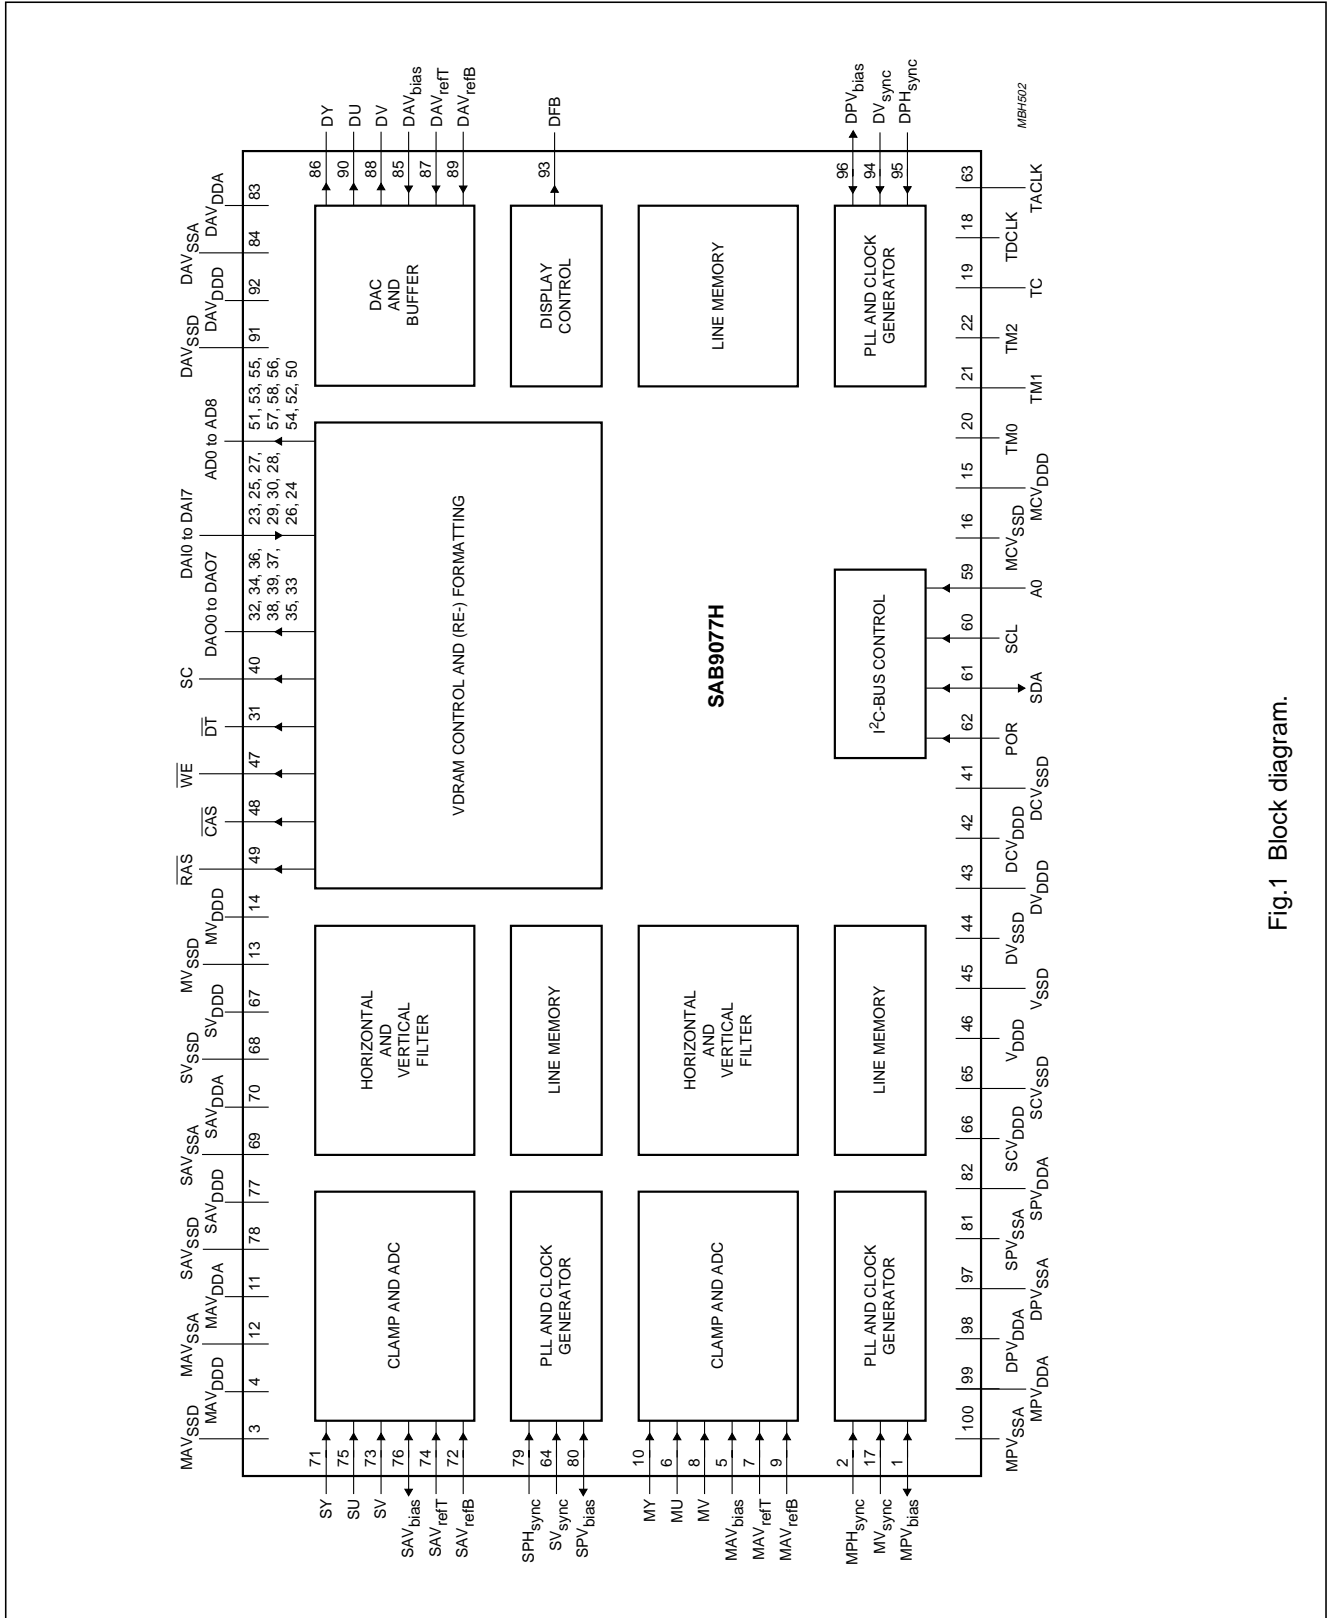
MBH502

DY
DU
DV
$DAV_{bias}$
$DAV_{refT}$
$DAV_{refB}$
86
90
88
85
87
89

DFB
93

$DPV_{bias}$
$DV_{sync}$
$DPH_{sync}$
96
94
95

$DAV_{DDA}$
83
$DAV_{SSA}$
84
$DAV_{DDD}$
92
$DAV_{SSD}$
91

AD0 to AD8
51, 53, 55, 57, 58, 56, 54, 52, 50
DAI0 to DAI7
23, 25, 27, 29, 30, 28, 26, 24
DAO0 to DAO7
32, 34, 36, 38, 39, 37, 35, 33
SC
40
$\overline{DT}$
31
$\overline{WE}$
47
$\overline{CAS}$
48
$\overline{RAS}$
49

$MV_{DDD}$
14
$MV_{SSD}$
13
$SV_{DDD}$
67
$SV_{SSD}$
68
$SAV_{DDA}$
70
$SAV_{SSA}$
69
$SAV_{DDD}$
77
$SAV_{SSD}$
78
$MAV_{DDA}$
11
$MAV_{SSA}$
12
$MAV_{DDD}$
4
$MAV_{SSD}$
3

DAC AND BUFFER
DISPLAY CONTROL
LINE MEMORY
PLL AND CLOCK GENERATOR
VDRAM CONTROL AND (RE-) FORMATTING
SAB9077H
$I^2C$-BUS CONTROL
HORIZONTAL AND VERTICAL FILTER
LINE MEMORY
HORIZONTAL AND VERTICAL FILTER
LINE MEMORY
CLAMP AND ADC
PLL AND CLOCK GENERATOR
CLAMP AND ADC
PLL AND CLOCK GENERATOR

63
TACLK
18
TDCLK
19
TC
22
TM2
21
TM1
20
TM0
15
$MCV_{DDD}$
16
$MCV_{SSD}$
59
A0
60
SCL
61
SDA
62
POR
41
$DCV_{SSD}$
42
$DCV_{DDD}$
43
$DV_{DDD}$
44
$DV_{SSD}$
45
$V_{SSD}$
46
$V_{DDD}$
65
$SCV_{SSD}$
66
$SCV_{DDD}$
82
$SPV_{DDA}$
81
$SPV_{SSA}$
97
$DPV_{SSA}$
98
$DPV_{DDA}$
99
$MPV_{DDA}$
100
$MPV_{SSA}$

71
SY
75
SU
73
SV
76
$SAV_{bias}$
74
$SAV_{refT}$
72
$SAV_{refB}$
79
$SPH_{sync}$
64
$SV_{sync}$
80
$SPV_{bias}$
10
MY
6
MU
8
MV
5
$MAV_{bias}$
7
$MAV_{refT}$
9
$MAV_{refB}$
2
$MPH_{sync}$
17
$MV_{sync}$
1
$MPV_{bias}$

Fig.1 Block diagram.